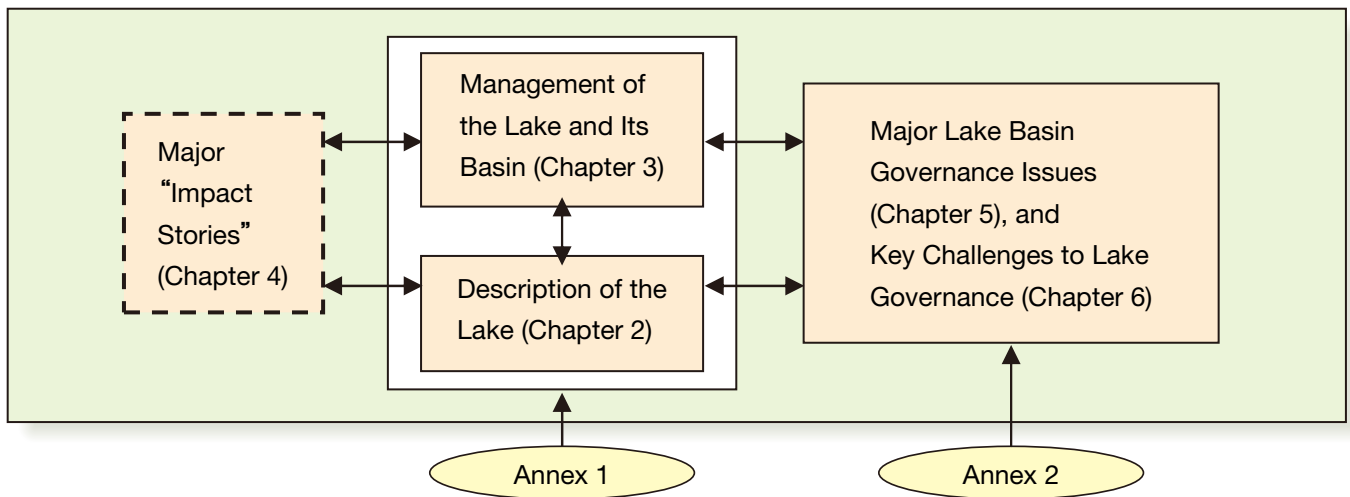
Major "Impact Stories" (Chapter 4)

Management of the Lake and Its Basin (Chapter 3)

Description of the Lake (Chapter 2)

Major Lake Basin Governance Issues (Chapter 5), and Key Challenges to Lake Governance (Chapter 6)

Annex 1

Annex 2